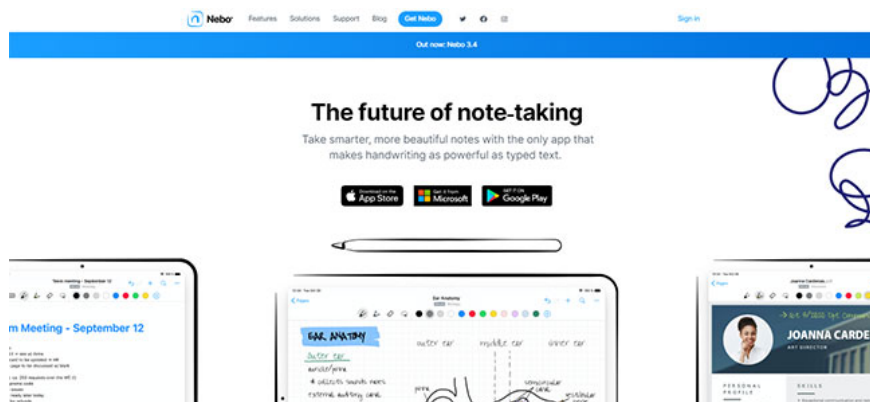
Nebo Features Solutions Support Blog Get Nebo Sign in

Out now: Nebo 3.4

The future of note-taking

Take smarter, more beautiful notes with the only app that makes handwriting as powerful as typed text.

Download on the App Store
Get it from Microsoft
GET IT ON Google Play

m Meeting - September 12

Ear Anatomy

EAR ANATOMY
outer ear
auricle/pinna
middle ear
inner ear

JOANNA CARDE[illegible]
ART DIRECTOR
PERSONAL PROFILE
SKILLS